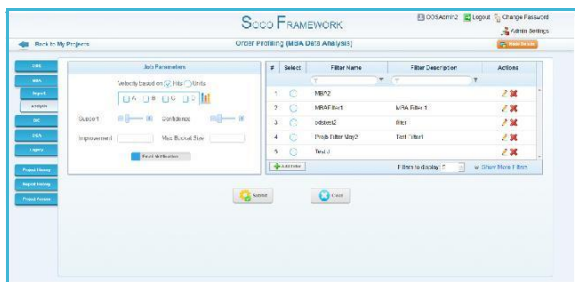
SCOO FRAMEWORK

OOSAdmin2 Logout Change Password
Admin Settings

Back to My Projects

Order Profiling (MSA Data Analysis)

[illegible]

Data Parameters

Velocity based on Hits Units

A B C D

Cutoff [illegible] Confidence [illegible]

Improvement Max Basket Size

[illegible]

| # | Select | Filter Name | Filter Description | Actions |
|---|---|---|---|---|
| 1 | | MBP2 | | |
| 2 | | MRAFilter1 | MRA Filter 1 | |
| 3 | | oddsetz | filter | |
| 4 | | Prods Filter May2 | Test Filter1 | |
| 5 | | Test 2 | | |

Add New

Filters to display 5

Show More Filters

Submit

Close

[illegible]
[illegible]
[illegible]
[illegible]
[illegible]
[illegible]
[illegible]
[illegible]
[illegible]
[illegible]
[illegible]